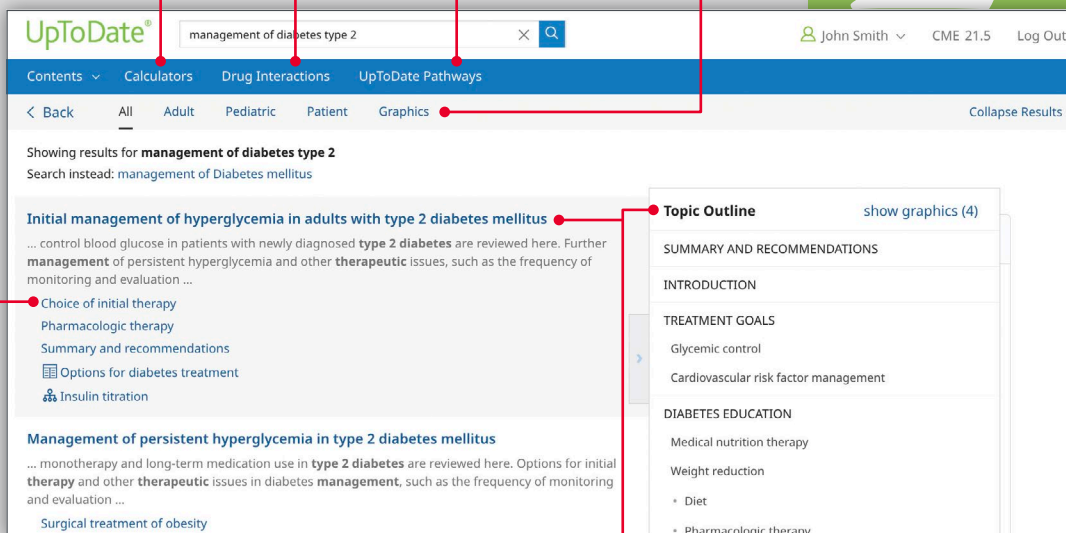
UpToDate®

management of diabetes type 2

John Smith CME 21.5 Log Out

Contents Calculators Drug Interactions UpToDate Pathways

< Back All Adult Pediatric Patient Graphics Collapse Results

Showing results for **management of diabetes type 2**
Search instead: management of Diabetes mellitus

Initial management of hyperglycemia in adults with type 2 diabetes mellitus

... control blood glucose in patients with newly diagnosed **type 2 diabetes** are reviewed here. Further **management** of persistent hyperglycemia and other **therapeutic** issues, such as the frequency of monitoring and evaluation ...

Choice of initial therapy
Pharmacologic therapy
Summary and recommendations
Options for diabetes treatment
Insulin titration

Management of persistent hyperglycemia in type 2 diabetes mellitus

... monotherapy and long-term medication use in **type 2 diabetes** are reviewed here. Options for initial **therapy** and other **therapeutic** issues in diabetes **management**, such as the frequency of monitoring and evaluation ...

Surgical treatment of obesity

Topic Outline show graphics (4)

SUMMARY AND RECOMMENDATIONS

INTRODUCTION

TREATMENT GOALS

Glycemic control

Cardiovascular risk factor management

DIABETES EDUCATION

Medical nutrition therapy

Weight reduction

• Diet

• Pharmacologic therapy